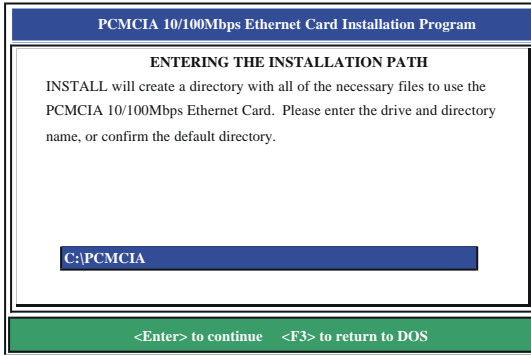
PCMCIA 10/100Mbps Ethernet Card Installation Program

ENTERING THE INSTALLATION PATH

INSTALL will create a directory with all of the necessary files to use the PCMCIA 10/100Mbps Ethernet Card. Please enter the drive and directory name, or confirm the default directory.

C:\PCMCIA

<Enter> to continue <F3> to return to DOS